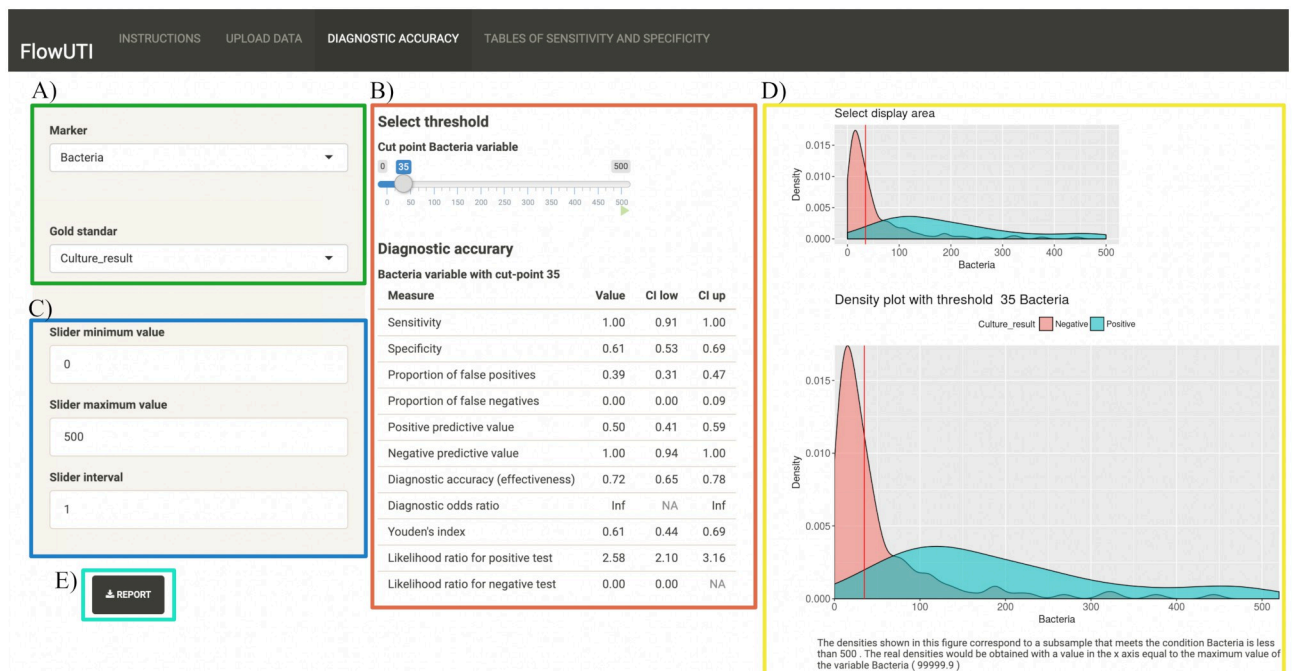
FlowUTI INSTRUCTIONS UPLOAD DATA DIAGNOSTIC ACCURACY TABLES OF SENSITIVITY AND SPECIFICITY

A)

Marker

Bacteria

Gold standar

Culture_result

C)

Slider minimum value

0

Slider maximum value

500

Slider interval

1

E) REPORT

B)

Select threshold

Cut point Bacteria variable

0 35 500

0 50 100 150 200 250 300 350 400 450 500

Diagnostic accurary

Bacteria variable with cut-point 35

| Measure | Value | CI low | CI up |
|---|---|---|---|
| Sensitivity | 1.00 | 0.91 | 1.00 |
| Specificity | 0.61 | 0.53 | 0.69 |
| Proportion of false positives | 0.39 | 0.31 | 0.47 |
| Proportion of false negatives | 0.00 | 0.00 | 0.09 |
| Positive predictive value | 0.50 | 0.41 | 0.59 |
| Negative predictive value | 1.00 | 0.94 | 1.00 |
| Diagnostic accuracy (effectiveness) | 0.72 | 0.65 | 0.78 |
| Diagnostic odds ratio | Inf | NA | Inf |
| Youden's index | 0.61 | 0.44 | 0.69 |
| Likelihood ratio for positive test | 2.58 | 2.10 | 3.16 |
| Likelihood ratio for negative test | 0.00 | 0.00 | NA |

D)

Select display area

Density

0.015-
0.010-
0.005-
0.000-

0 100 200 300 400 500

Bacteria

Density plot with threshold 35 Bacteria

Culture_result Negative Positive

Density

0.015-
0.010-
0.005-
0.000-

0 100 200 300 400 500

Bacteria

The densities shown in this figure correspond to a subsample that meets the condition Bacteria is less than 500 . The real densities would be obtained with a value in the x axis equal to the maximum value of the variable Bacteria ( 99999.9 )